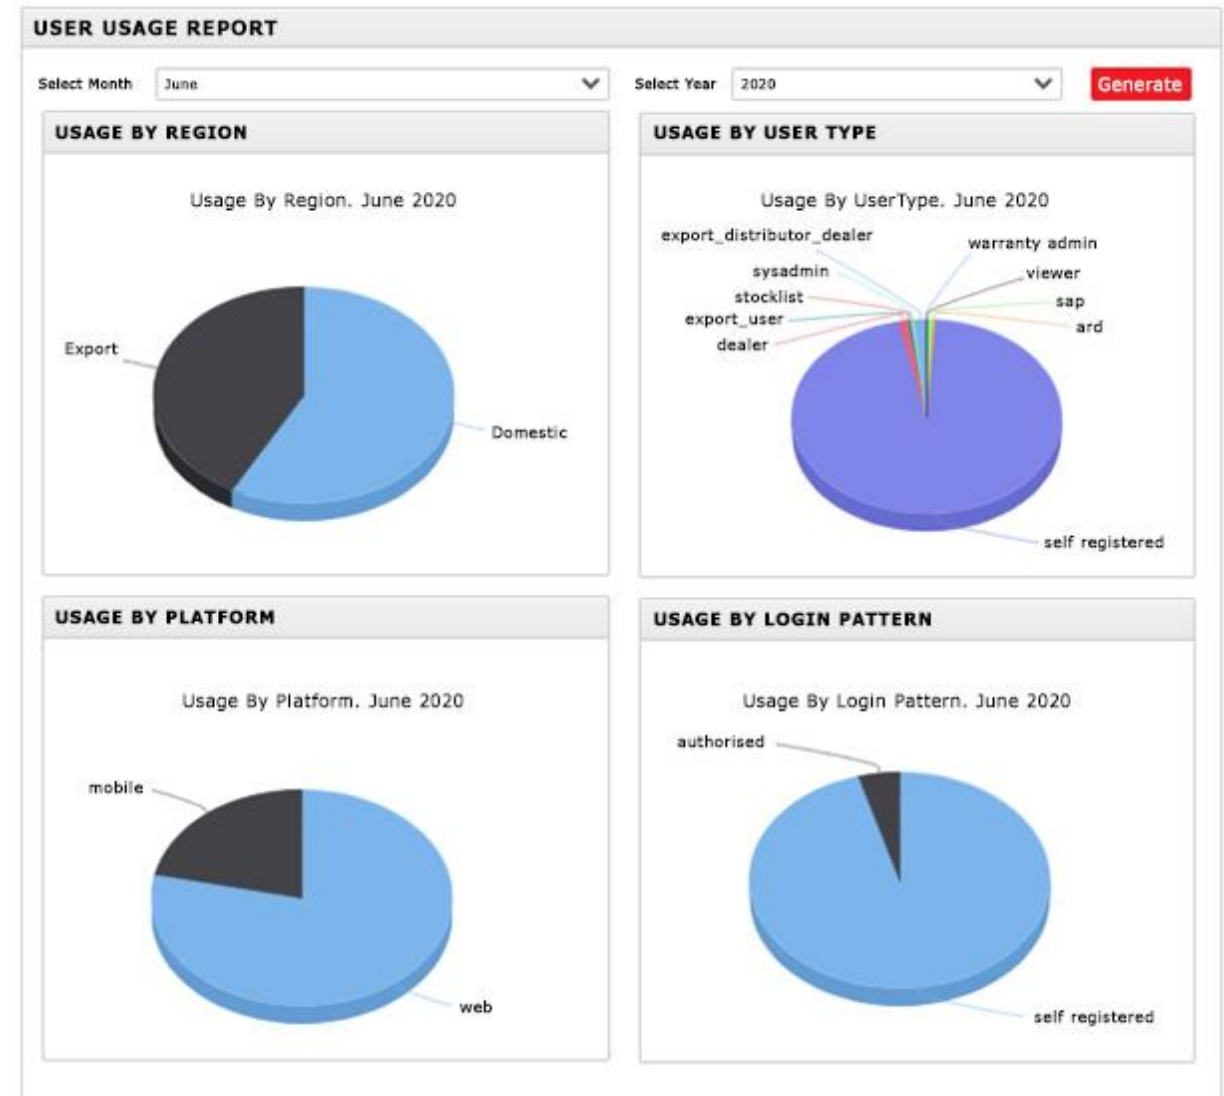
USER USAGE REPORT

Select Month June

Select Year 2020

Generate

USAGE BY REGION

Usage By Region. June 2020

Export

Domestic

USAGE BY USER TYPE

Usage By UserType. June 2020

export_distributor_dealer

sysadmin

stocklist

export_user

dealer

warranty admin

viewer

sap

ard

self registered

USAGE BY PLATFORM

Usage By Platform. June 2020

mobile

web

USAGE BY LOGIN PATTERN

Usage By Login Pattern. June 2020

authorised

self registered